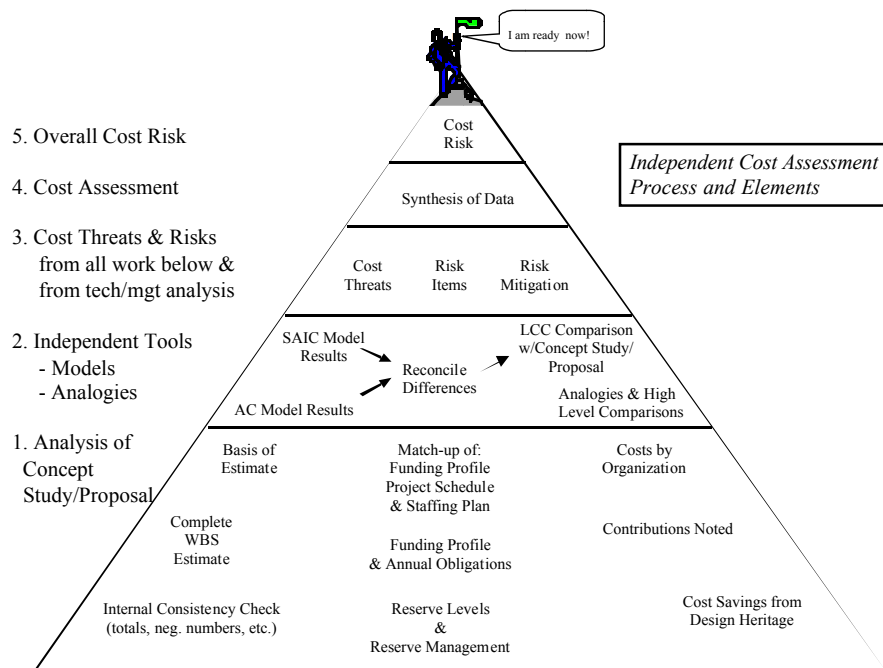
I am ready now!

Independent Cost Assessment Process and Elements

5. Overall Cost Risk

4. Cost Assessment

3. Cost Threats & Risks from all work below & from tech/mgt analysis

2. Independent Tools
- Models
- Analogies

1. Analysis of Concept Study/Proposal

Cost Risk

Synthesis of Data

Cost Threats

Risk Items

Risk Mitigation

SAIC Model Results

Reconcile Differences

LCC Comparison w/Concept Study/ Proposal

AC Model Results

Analogies & High Level Comparisons

Basis of Estimate

Match-up of: Funding Profile Project Schedule & Staffing Plan

Costs by Organization

Complete WBS Estimate

Funding Profile & Annual Obligations

Contributions Noted

Internal Consistency Check (totals, neg. numbers, etc.)

Reserve Levels & Reserve Management

Cost Savings from Design Heritage